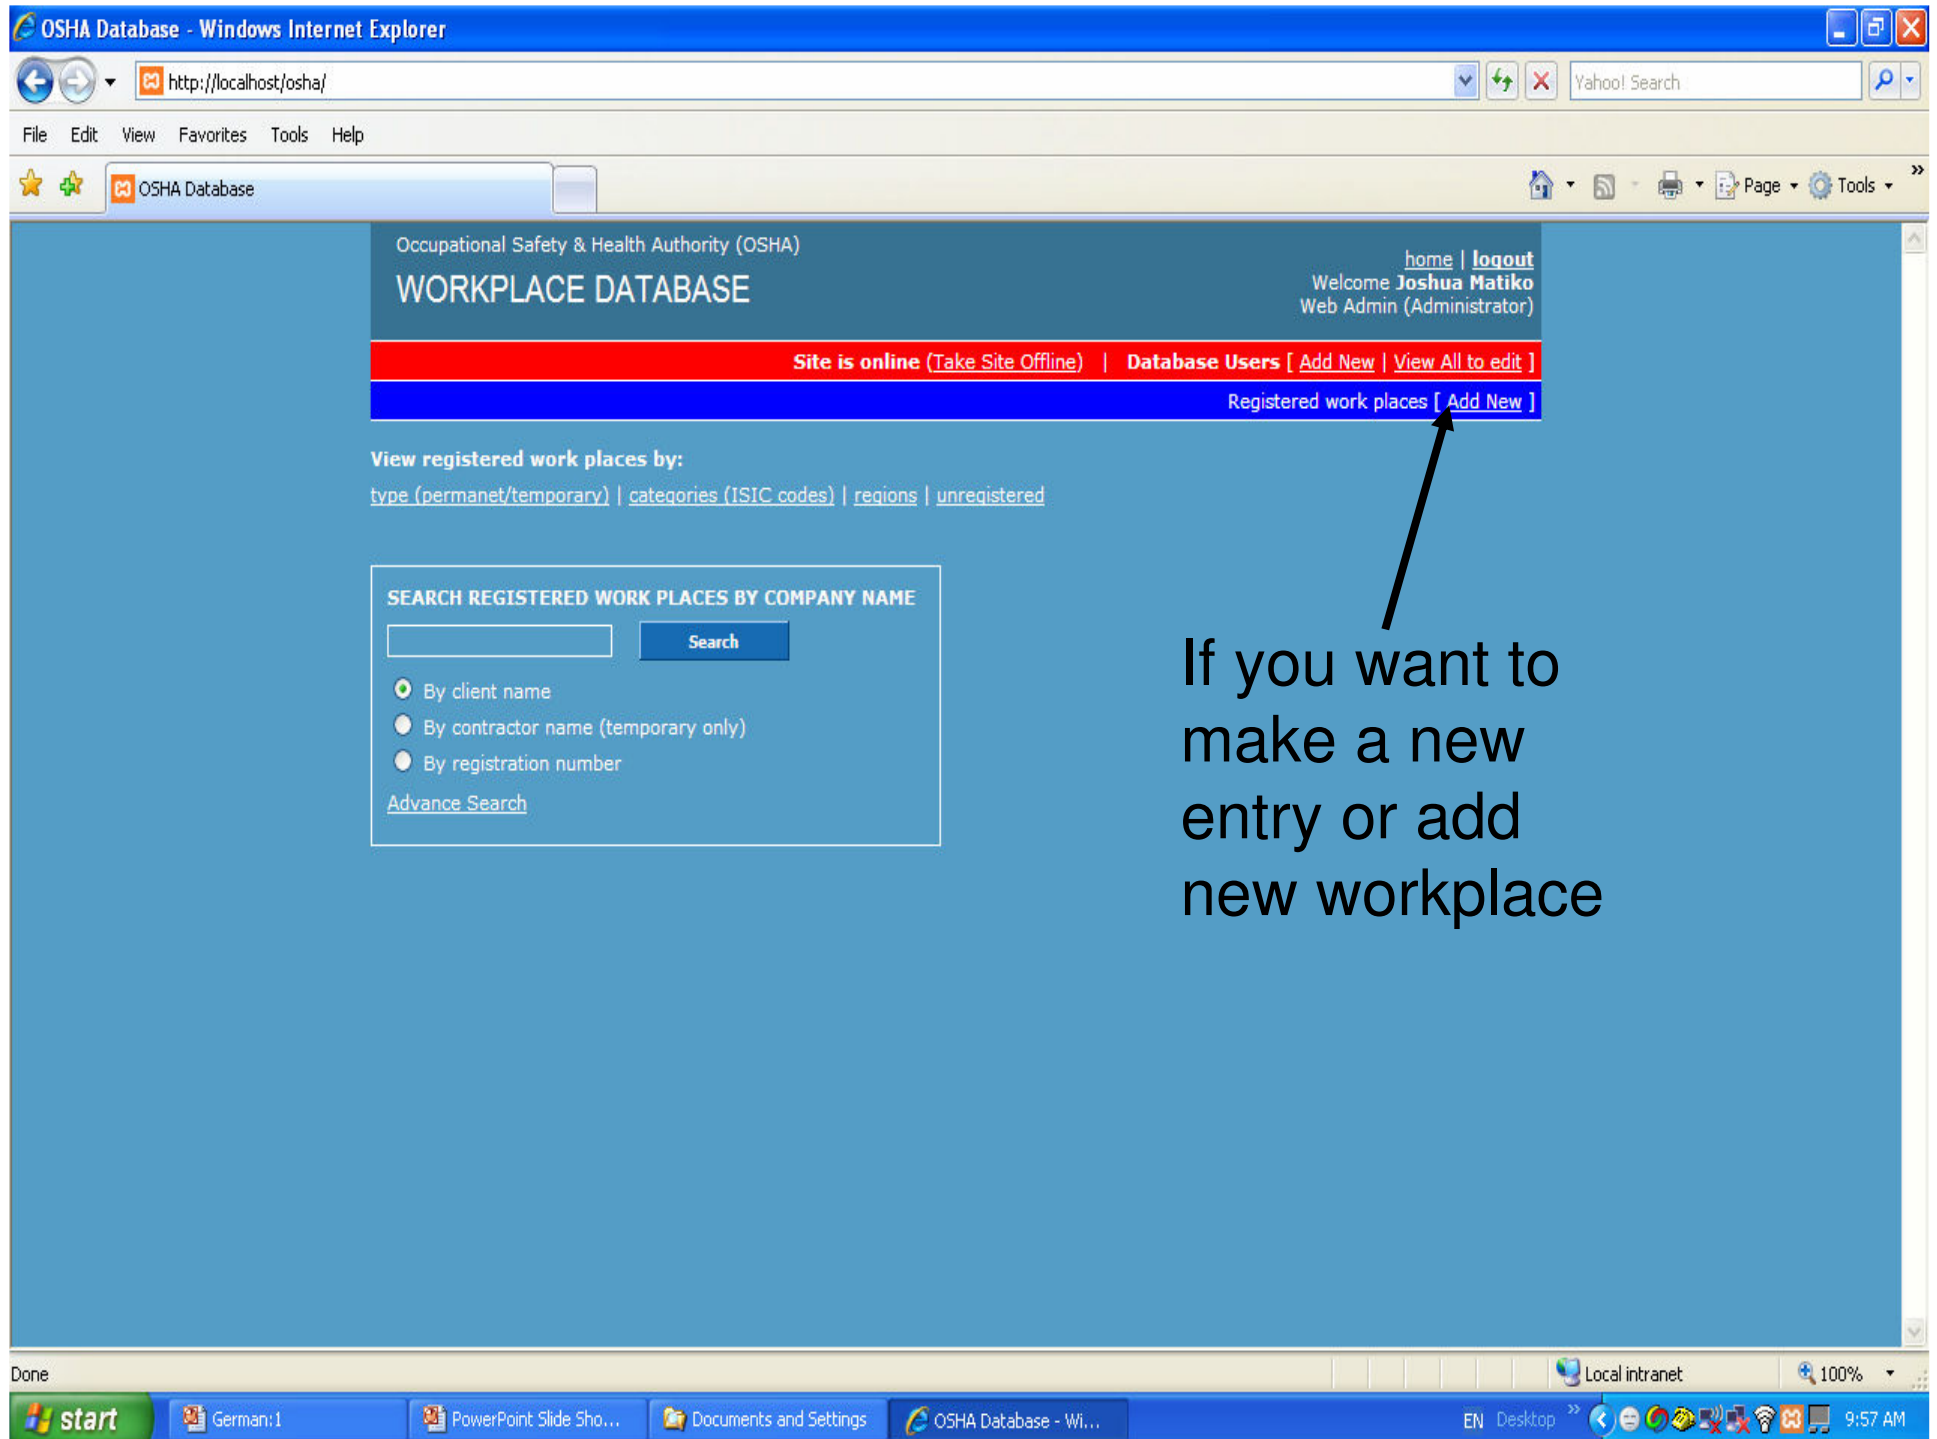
OSHA Database - Windows Internet Explorer

http://localhost/osha/

Yahoo! Search

File Edit View Favorites Tools Help

OSHA Database

Page Tools

Occupational Safety & Health Authority (OSHA)

WORKPLACE DATABASE

home | logout
Welcome Joshua Matiko
Web Admin (Administrator)

Site is online (Take Site Offline) | Database Users [ Add New | View All to edit ]

Registered work places [ Add New ]

View registered work places by:

type (permanet/temporary) | categories (ISIC codes) | regions | unregistered

SEARCH REGISTERED WORK PLACES BY COMPANY NAME

Search

By client name

By contractor name (temporary only)

By registration number

Advance Search

If you want to make a new entry or add new workplace

Done

Local intranet

100%

start German:1 PowerPoint Slide Sho... Documents and Settings OSHA Database - Wi... EN Desktop 9:57 AM